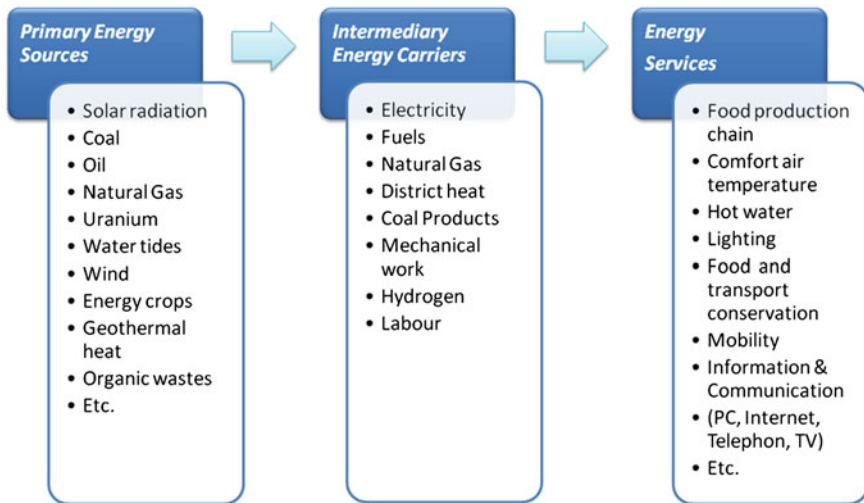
Primary Energy Sources

• Solar radiation
• Coal
• Oil
• Natural Gas
• Uranium
• Water tides
• Wind
• Energy crops
• Geothermal heat
• Organic wastes
• Etc.

Intermediary Energy Carriers

• Electricity
• Fuels
• Natural Gas
• District heat
• Coal Products
• Mechanical work
• Hydrogen
• Labour

Energy Services

• Food production chain
• Comfort air temperature
• Hot water
• Lighting
• Food and transport conservation
• Mobility
• Information & Communication
• (PC, Internet, Telephon, TV)
• Etc.